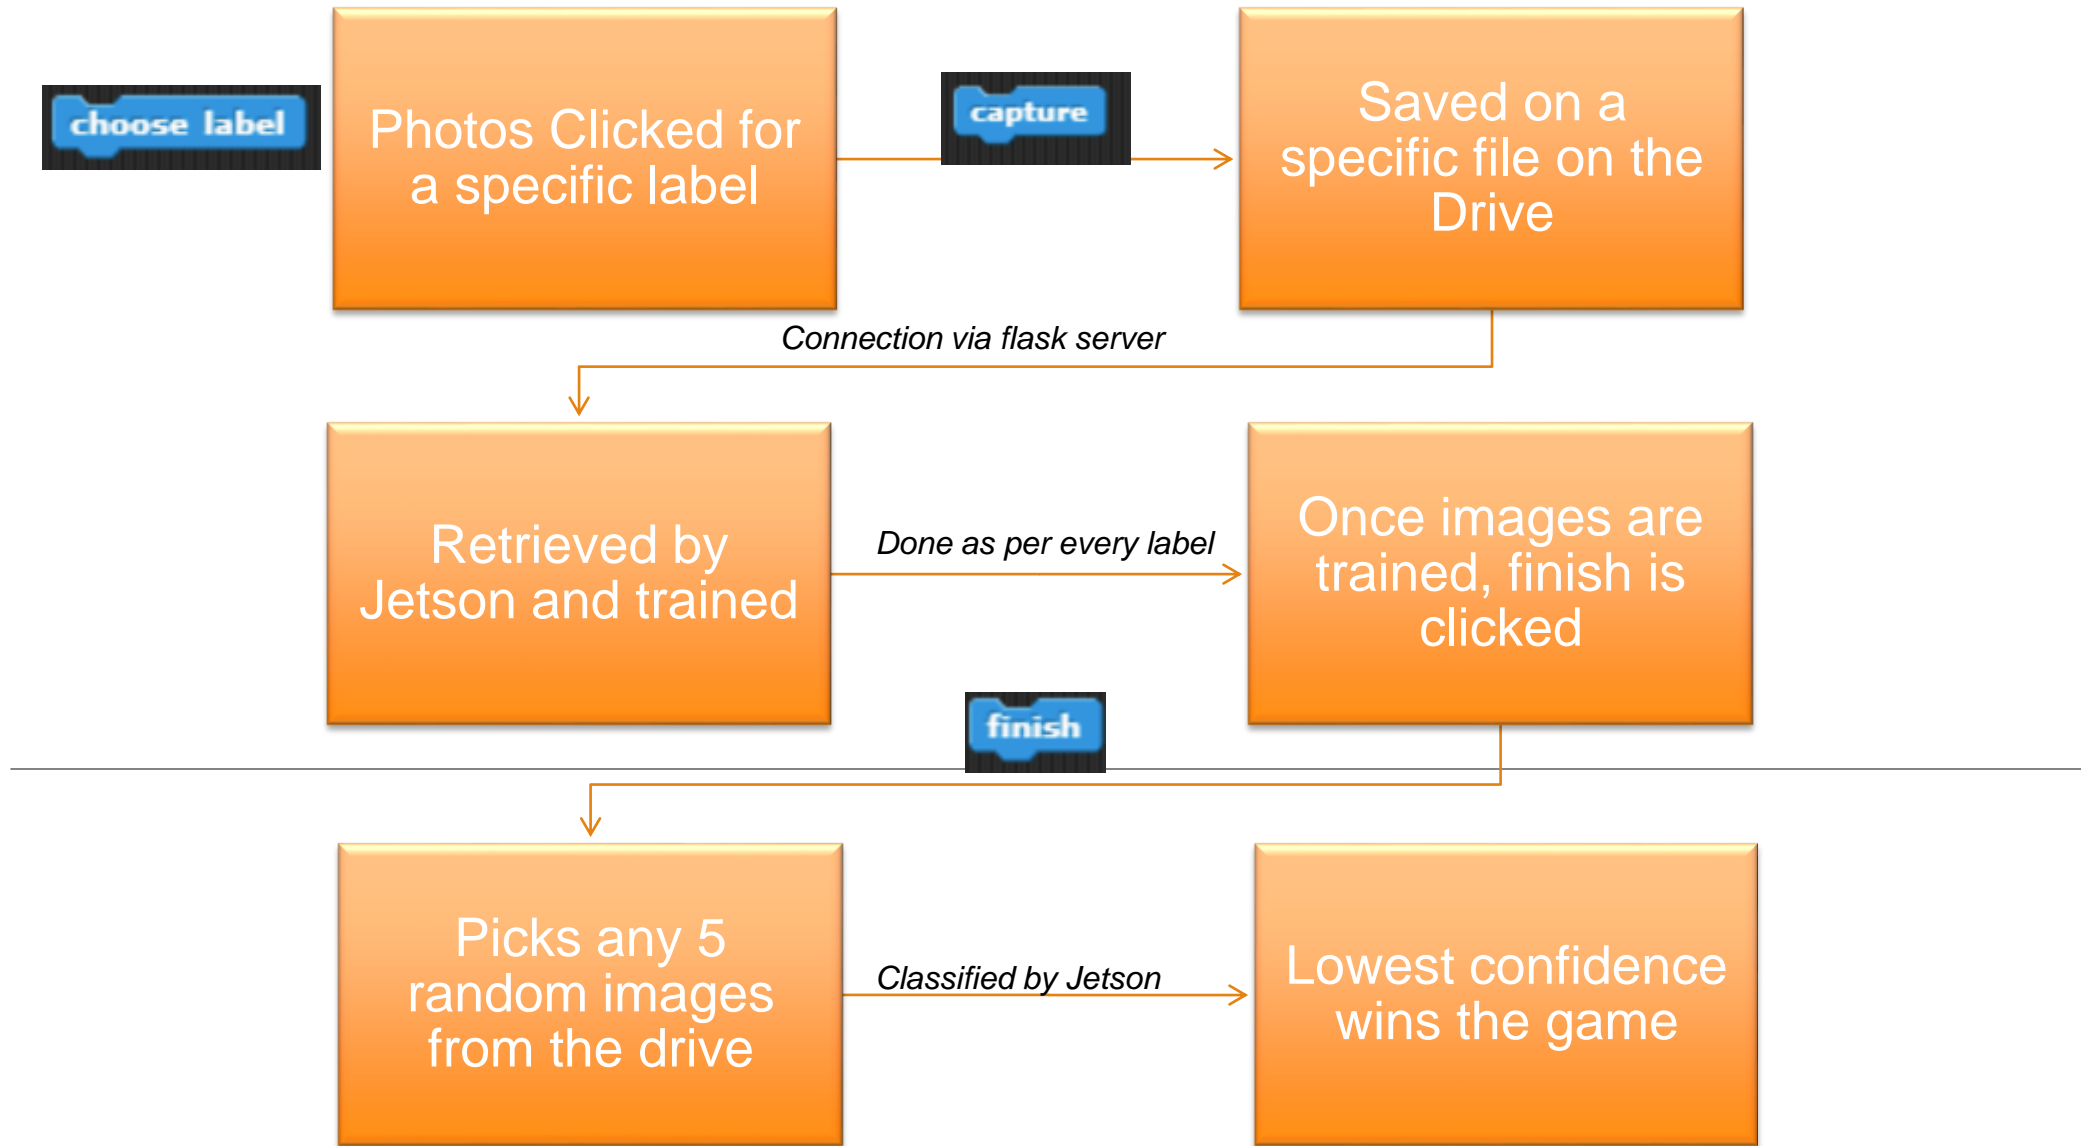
choose label

Photos Clicked for a specific label

capture

Saved on a specific file on the Drive

Connection via flask server

Retrieved by Jetson and trained

Done as per every label

Once images are trained, finish is clicked

finish

Picks any 5 random images from the drive

Classified by Jetson

Lowest confidence wins the game